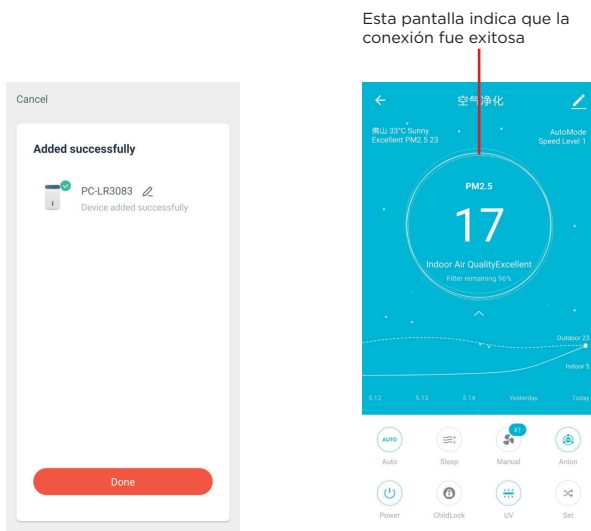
Cancel

Added successfully

PC-LR3083

Device added successfully

Done

Esta pantalla indica que la conexión fue exitosa

空气净化

佛山 33°C Sunny
Excellent PM2.5 23

AutoMode
Speed Level 1

PM2.5

17

Indoor Air QualityExcellent

Filter remaining 96%

Outdoor 23

Indoor 5

5.12 5.13 5.14 Yesterday Today

AUTO
Auto

Sleep

X1
Manual

Anion

Power

ChildLock

UV

Set